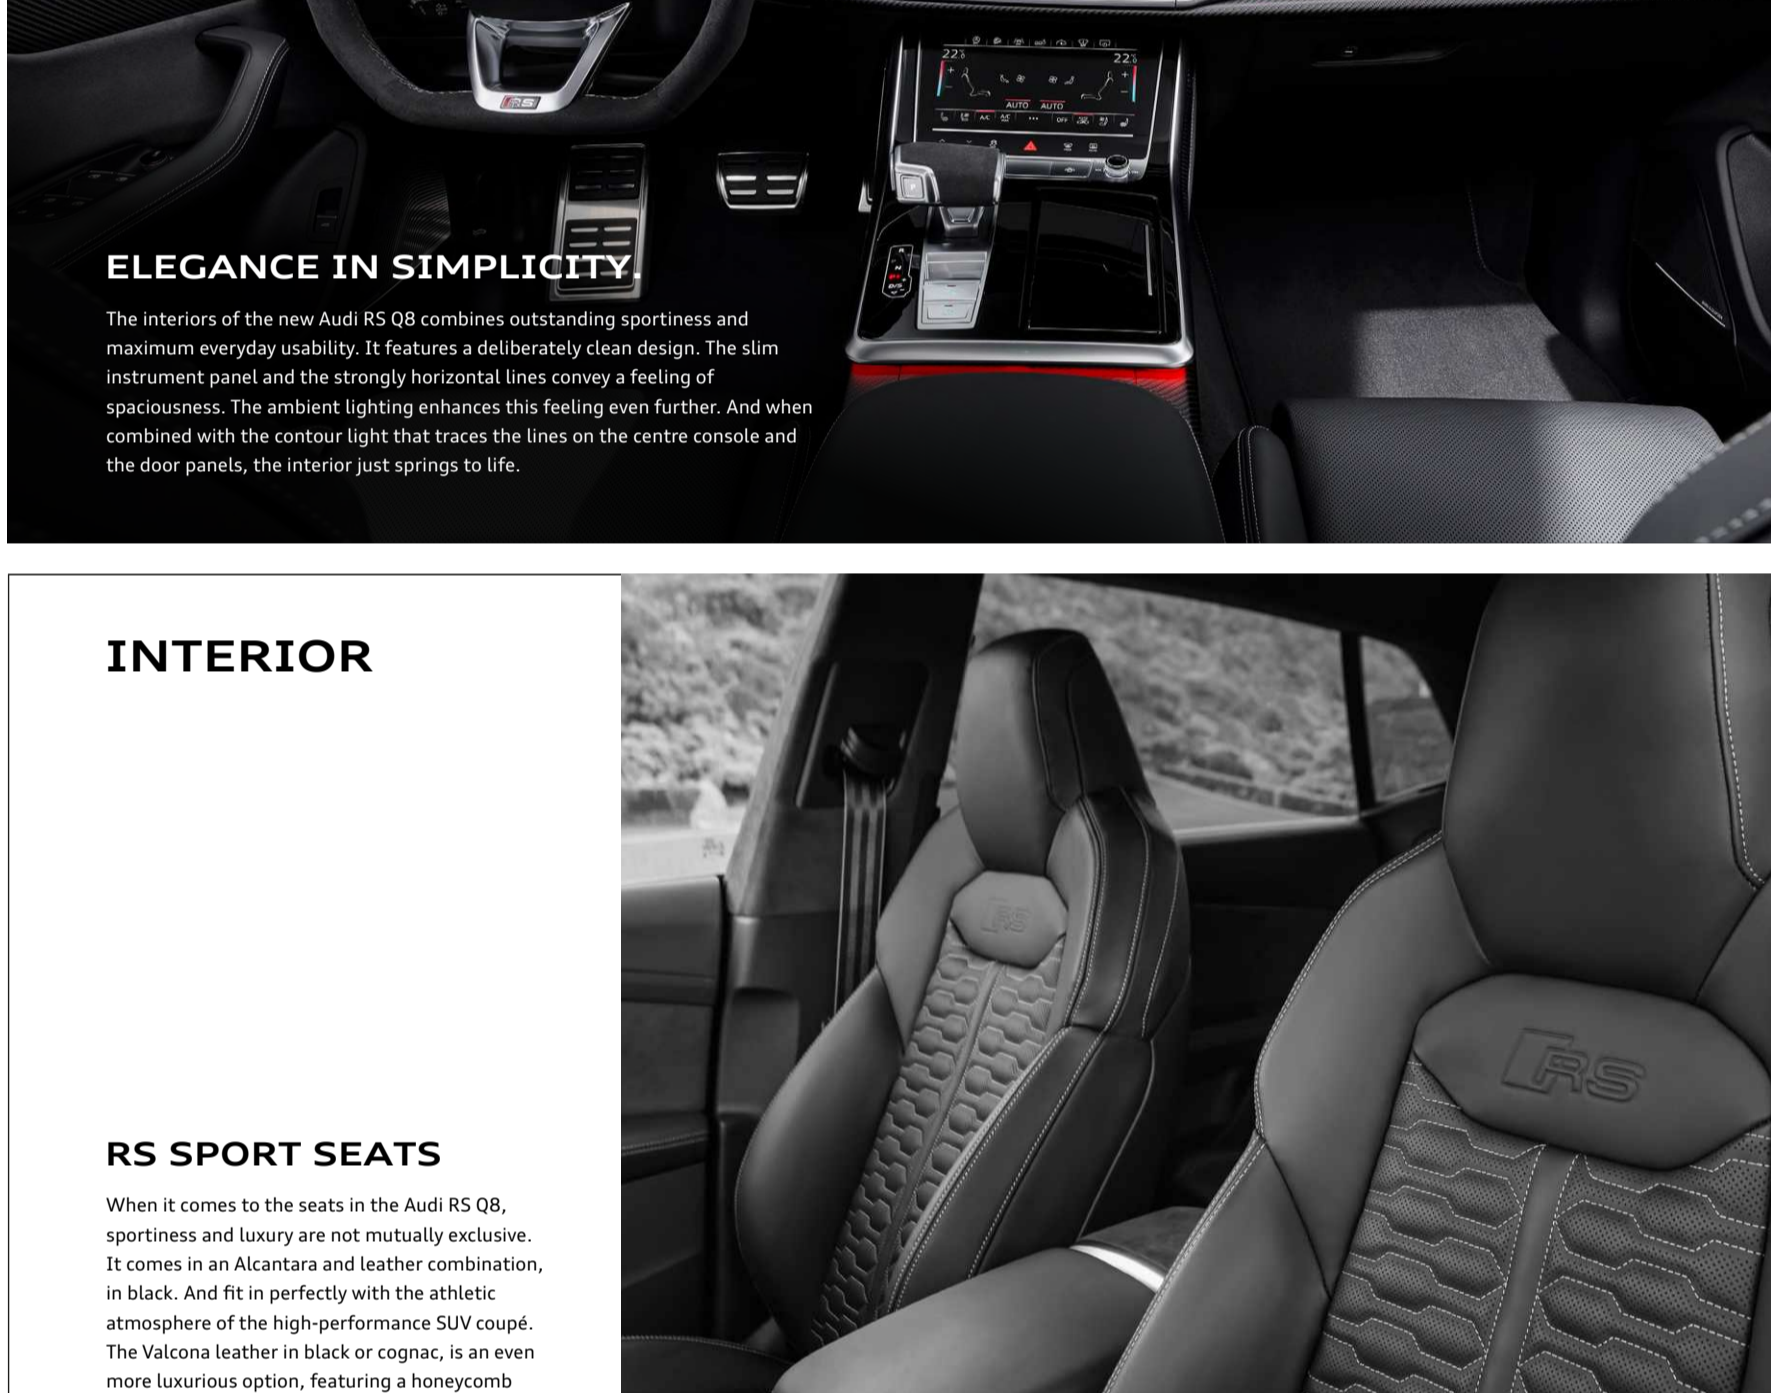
ELEGANCE IN SIMPLICITY.

The interiors of the new Audi RS Q8 combines outstanding sportiness and maximum everyday usability. It features a deliberately clean design. The slim instrument panel and the strongly horizontal lines convey a feeling of spaciousness. The ambient lighting enhances this feeling even further. And when combined with the contour light that traces the lines on the centre console and the door panels, the interior just springs to life.

INTERIOR

RS SPORT SEATS

When it comes to the seats in the Audi RS Q8, sportiness and luxury are not mutually exclusive. It comes in an Alcantara and leather combination, in black. And fit in perfectly with the athletic atmosphere of the high-performance SUV coupé. The Valcona leather in black or cognac, is an even more luxurious option, featuring a honeycomb